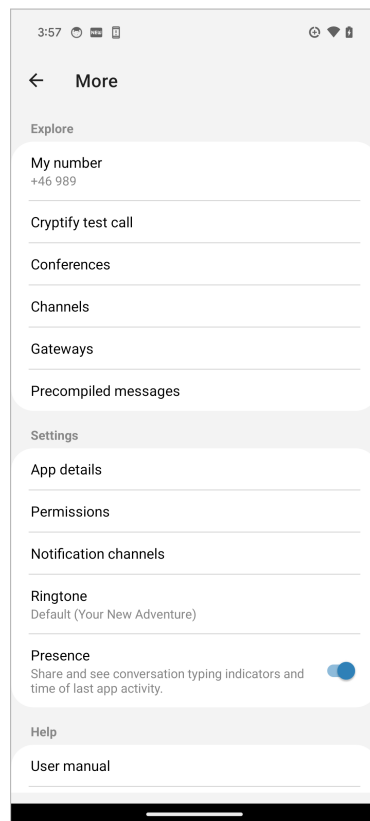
3:57

← More

Explore

My number
+46 989

Cryptify test call

Conferences

Channels

Gateways

Precompiled messages

Settings

App details

Permissions

Notification channels

Ringtone
Default (Your New Adventure)

Presence
Share and see conversation typing indicators and time of last app activity.

Help

User manual